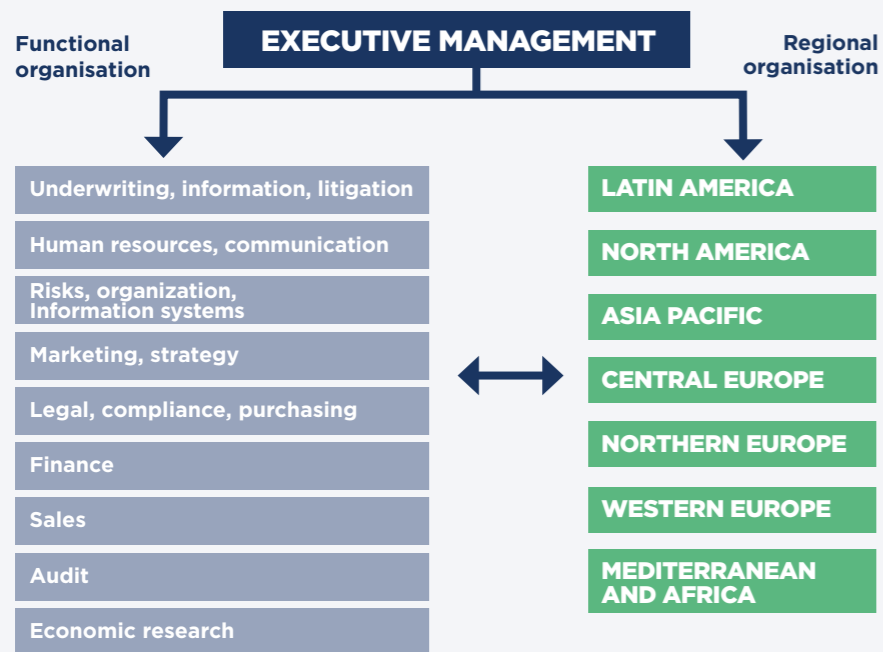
EXECUTIVE MANAGEMENT

Functional organisation

Regional organisation

Underwriting, information, litigation

Human resources, communication

Risks, organization, Information systems

Marketing, strategy

Legal, compliance, purchasing

Finance

Sales

Audit

Economic research

LATIN AMERICA

NORTH AMERICA

ASIA PACIFIC

CENTRAL EUROPE

NORTHERN EUROPE

WESTERN EUROPE

MEDITERRANEAN AND AFRICA